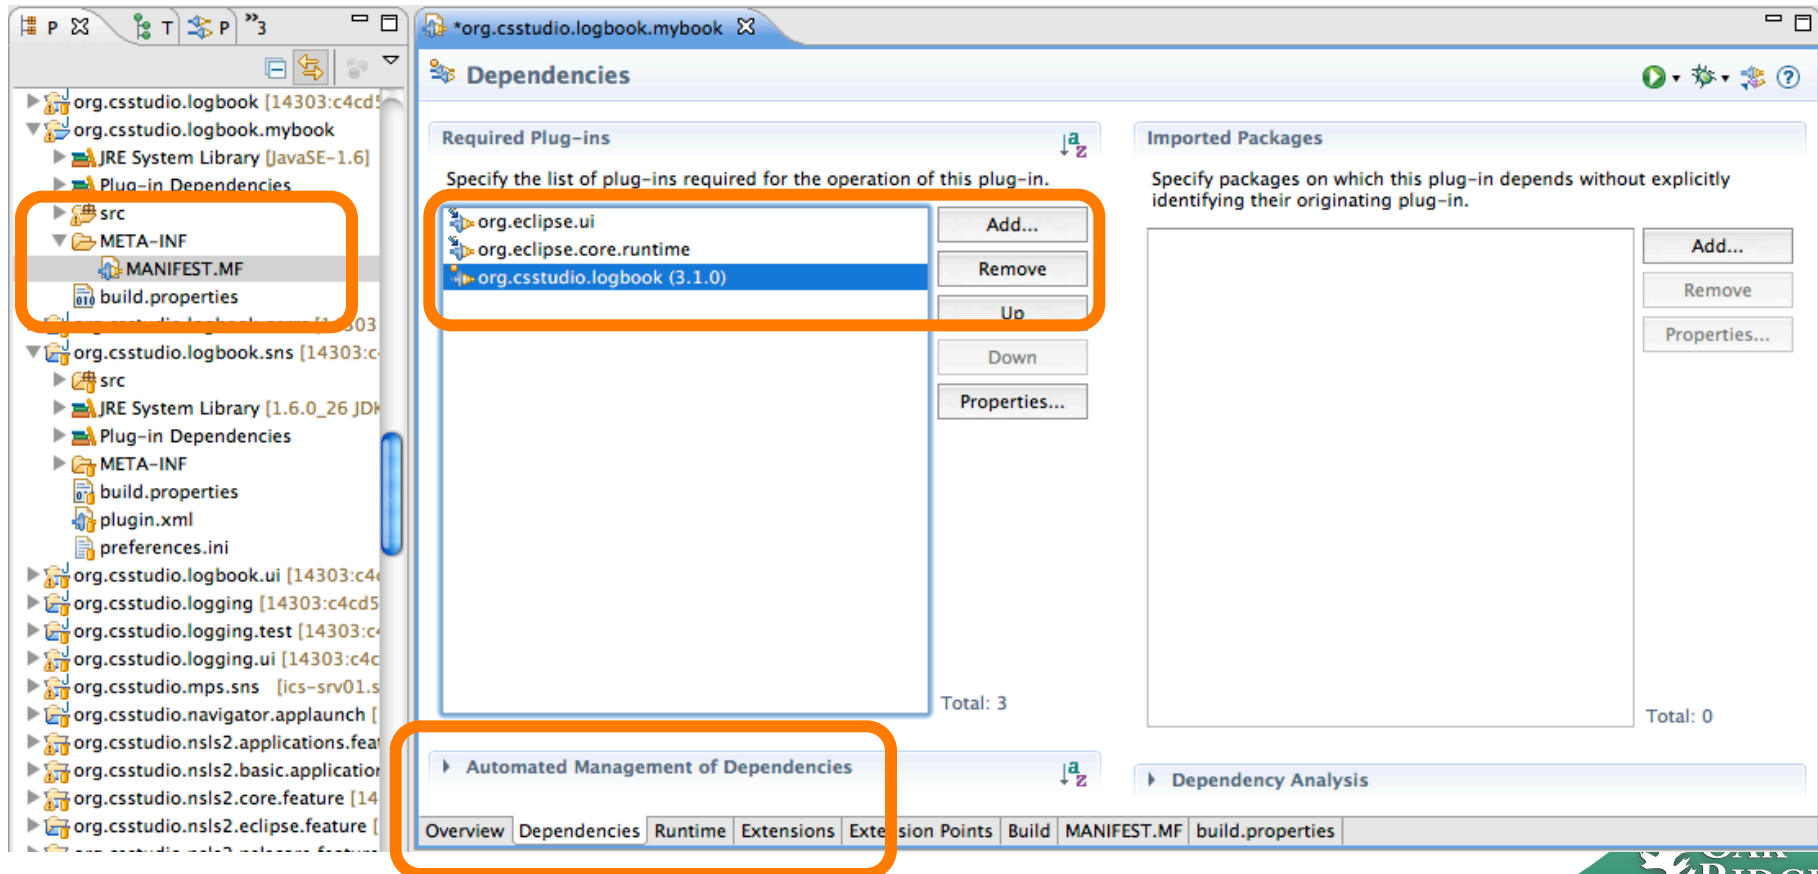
P T P »3

org.csstudio.logbook [14303:c4cd
org.csstudio.logbook.mybook
JRE System Library [JavaSE-1.6]
Plug-in Dependencies
src
META-INF
MANIFEST.MF
build.properties
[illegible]303
org.csstudio.logbook.sns [14303:c
src
JRE System Library [1.6.0_26 JDK
Plug-in Dependencies
META-INF
build.properties
plugin.xml
preferences.ini
org.csstudio.logbook.ui [14303:c4
org.csstudio.logging [14303:c4cd5
org.csstudio.logging.test [14303:c
org.csstudio.logging.ui [14303:c4c
org.csstudio.mps.sns [ics-srv01.s
org.csstudio.navigator.applaunch [
org.csstudio.nsls2.applications.fea
org.csstudio.nsls2.basic.applicatio
org.csstudio.nsls2.core.feature [14
org.csstudio.nsls2.eclipse.feature [

*org.csstudio.logbook.mybook

Dependencies

Required Plug-ins

Specify the list of plug-ins required for the operation of this plug-in.

org.eclipse.ui
org.eclipse.core.runtime
org.csstudio.logbook (3.1.0)

Add...
Remove
Up
Down
Properties...

Total: 3

Imported Packages

Specify packages on which this plug-in depends without explicitly identifying their originating plug-in.

Add...
Remove
Properties...

Total: 0

Automated Management of Dependencies

Dependency Analysis

Overview | Dependencies | Runtime | Extensions | Extension Points | Build | MANIFEST.MF | build.properties